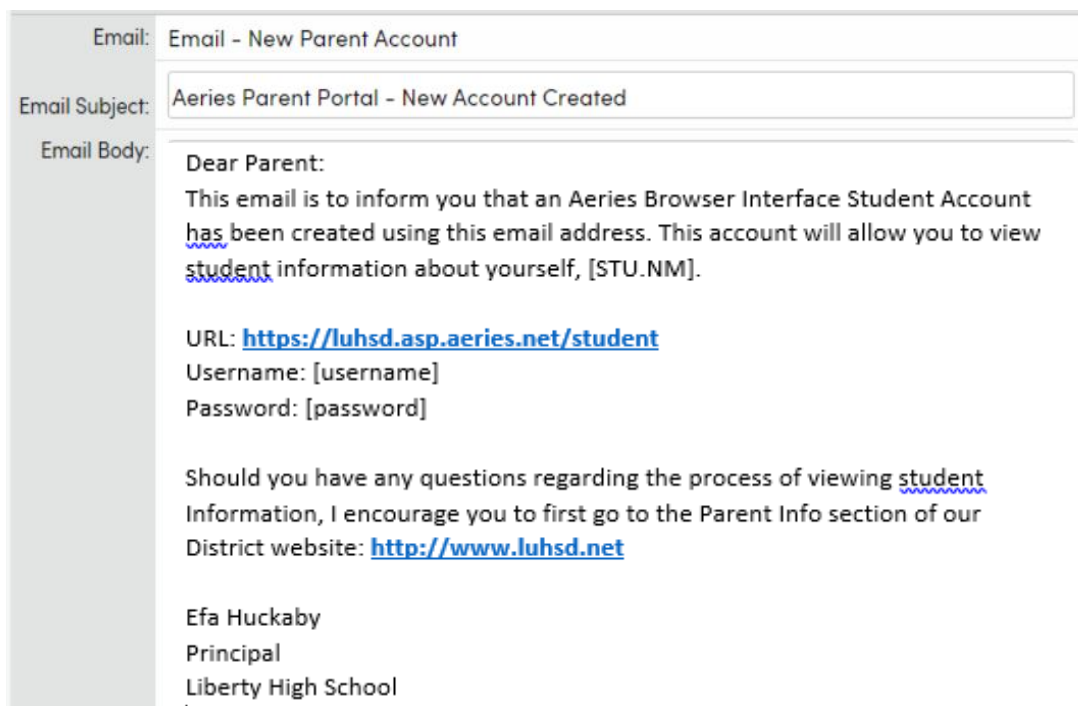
Email: Email - New Parent Account

Email Subject: Aeries Parent Portal - New Account Created

Email Body: Dear Parent:
This email is to inform you that an Aeries Browser Interface Student Account has been created using this email address. This account will allow you to view student information about yourself, [STU.NM].

URL: https://luhsd.asp.aeries.net/student
Username: [username]
Password: [password]

Should you have any questions regarding the process of viewing student Information, I encourage you to first go to the Parent Info section of our District website: http://www.luhsd.net

Efa Huckaby
Principal
Liberty High School